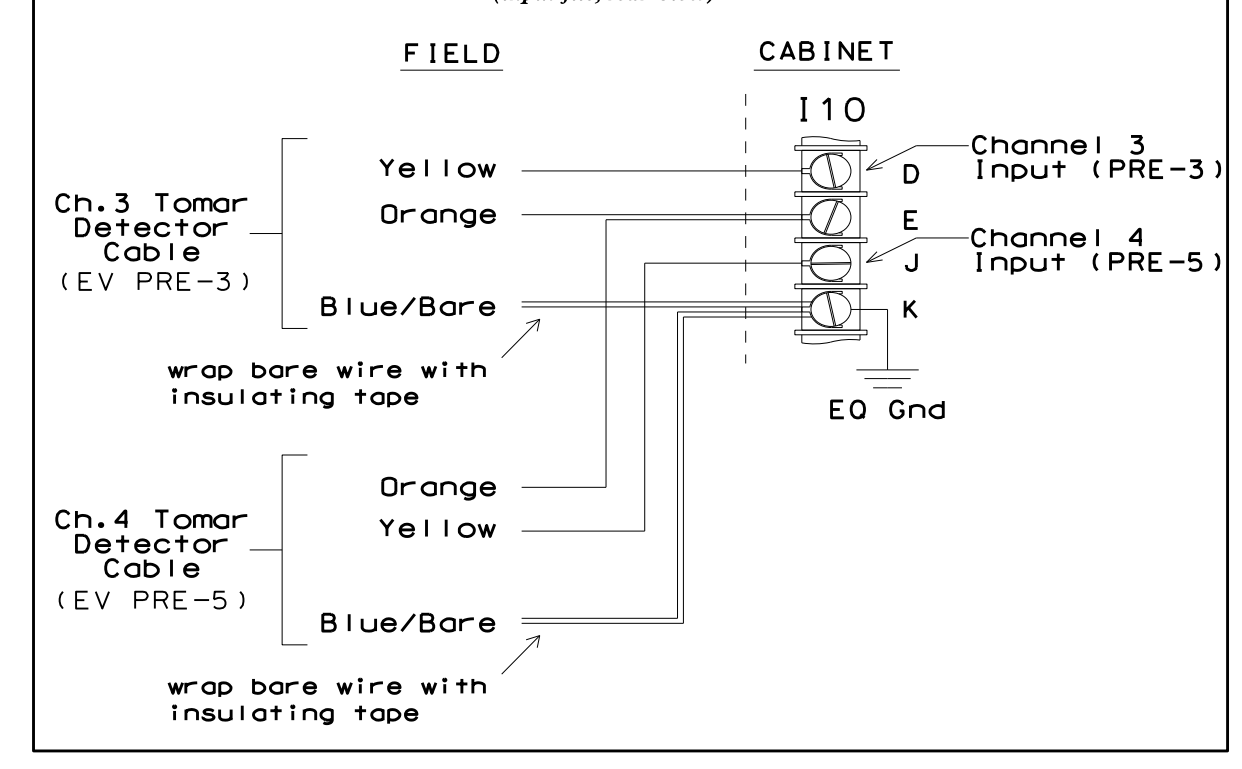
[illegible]

FIELD

CABINET

I10

Channel 3 Input (PRE-3)

Yellow

D

Ch.3 Tomar Detector Cable (EV PRE-3)

Orange

E

Channel 4 Input (PRE-5)

J

Blue/Bare

K

wrap bare wire with insulating tape

EQ Gnd

Orange

Ch.4 Tomar Detector Cable (EV PRE-5)

Yellow

Blue/Bare

wrap bare wire with insulating tape